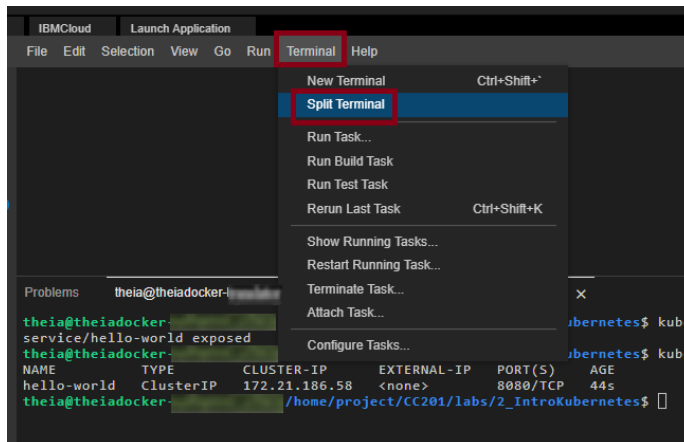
IBMCloud Launch Application

File Edit Selection View Go Run Terminal Help

New Terminal Ctrl+Shift+`
Split Terminal
Run Task...
Run Build Task
Run Test Task
Rerun Last Task Ctrl+Shift+K
Show Running Tasks...
Restart Running Task...
Terminate Task...
Attach Task...
Configure Tasks...

Problems theia@theiadocker-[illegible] ×

theia@theiadocker-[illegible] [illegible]Kubernetes$ kub
service/hello-world exposed
theia@theiadocker-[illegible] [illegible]ubernetes$ kub
NAME TYPE CLUSTER-IP EXTERNAL-IP PORT(S) AGE
hello-world ClusterIP 172.21.186.58 <none> 8080/TCP 44s
theia@theiadocker-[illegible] /home/project/CC201/labs/2_IntroKubernetes$